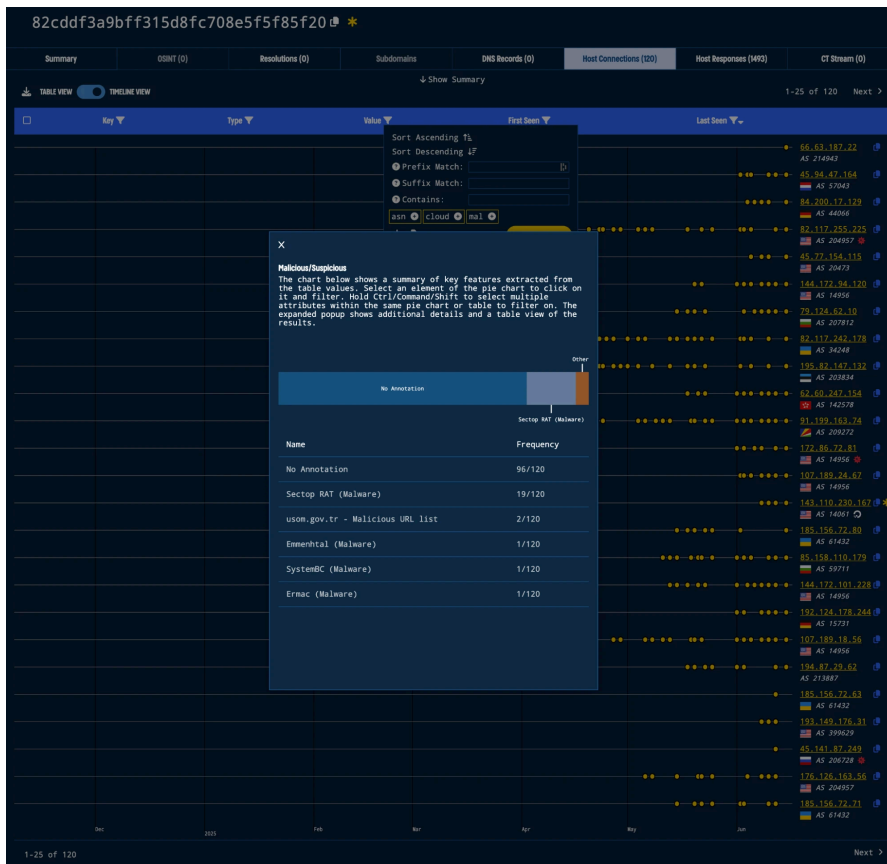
82cddf3a9bff315d8fc708e5f5f85f20 *

Summary | OSINT (0) | Resolutions (0) | Subdomains | DNS Records (0) | Host Connections (120) | Host Responses (1493) | CT Stream (0)

↓ Show Summary

TABLE VIEW TIMELINE VIEW

1-25 of 120 Next >

Key | Type | Value | First Seen | Last Seen

Sort Ascending
Sort Descending
Prefix Match:
Suffix Match:
Contains:
asn cloud mal

66.63.187.22
AS 214943
45.94.47.164
AS 57043
84.200.17.129
AS 44066
82.117.255.225
AS 204957
45.77.154.115
AS 20473
144.172.94.120
AS 14956
79.124.62.10
AS 207812
82.117.242.178
AS 34248
195.82.147.132
AS 203834
62.60.247.154
AS 142578
91.199.163.74
AS 209272
172.86.72.81
AS 14956
107.189.24.67
AS 14956
143.110.230.167
AS 14061
185.156.72.80
AS 61432
85.158.110.179
AS 59711
144.172.101.228
AS 14956
192.124.178.244
AS 15731
107.189.18.56
AS 14956
194.87.29.62
AS 213887
185.156.72.63
AS 61432
193.149.176.31
AS 399629
45.141.87.249
AS 206728
176.126.163.56
AS 204957
185.156.72.71
AS 61432

X

Malicious/Suspicious
The chart below shows a summary of key features extracted from the table values. Select an element of the pie chart to click on it and filter. Hold Ctrl/Command/Shift to select multiple attributes within the same pie chart or table to filter on. The expanded popup shows additional details and a table view of the results.

Other
No Annotation
Sectop RAT (Malware)

| Name | Frequency |
|---|---|
| No Annotation | 96/120 |
| Sectop RAT (Malware) | 19/120 |
| usom.gov.tr - Malicious URL list | 2/120 |
| Emmenhtal (Malware) | 1/120 |
| SystemBC (Malware) | 1/120 |
| Ermac (Malware) | 1/120 |

Dec 2025 Feb Mar Apr May Jun

1-25 of 120 Next >